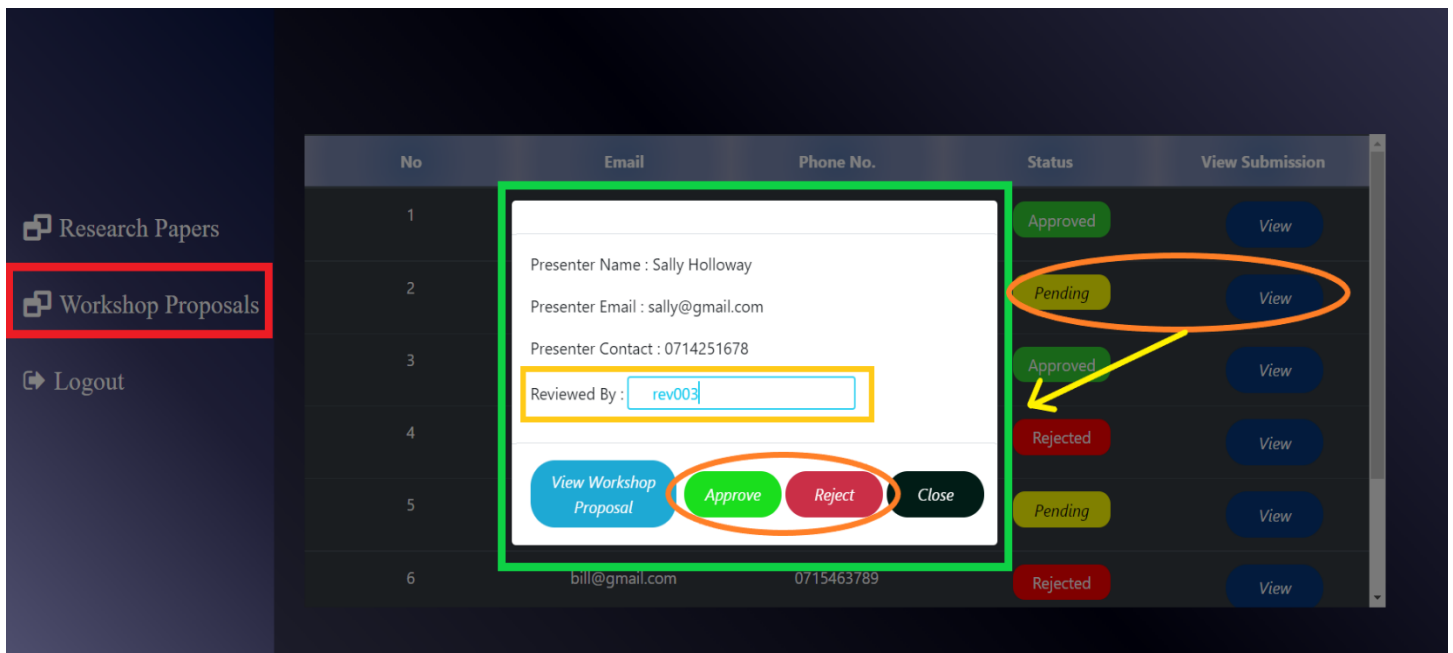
Research Papers

Workshop Proposals

Logout

| No | Email | Phone No. | Status | View Submission |
|---|---|---|---|---|
| 1 | | | Approved | View |
| 2 | | | Pending | View |
| 3 | | | Approved | View |
| 4 | | | Rejected | View |
| 5 | | | Pending | View |
| 6 | bill@gmail.com | 0715463789 | Rejected | View |

Presenter Name : Sally Holloway

Presenter Email : sally@gmail.com

Presenter Contact : 0714251678

Reviewed By : rev003

View Workshop Proposal

Approve

Reject

Close